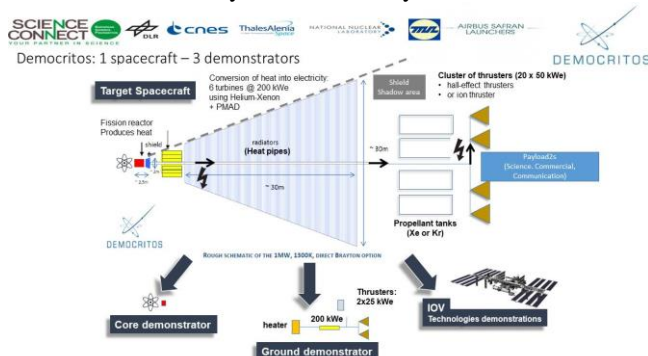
SCIENCE CONNECT YOUR PARTNER IN SCIENCE
DLR
cnes
ThalesAlenia Space
NATIONAL NUCLEAR LABORATORY
AIRBUS SAFRAN LAUNCHERS
DEMOCRITOS

Democritos: 1 spacecraft – 3 demonstrators

Target Spacecraft

Conversion of heat into electricity: 6 turbines @ 200 kWe using Helium-Xenon + PMAD

Shield Shadow area

Cluster of thrusters (20 x 50 kWe)
• hall-effect thrusters
• or ion thruster

Fission reactor Produces heat

shield

~ 15m

radiators (Heat pipes)

~ 80m

~ 30m

Payload2s (Science, Commercial, Communication)

Propellant tanks (Xe or Kr)

DEMOCRITOS

ROUGH SCHEMATIC OF THE 1MW, 1500K, DIRECT BRAYTON OPTION

Core demonstrator

Thrusters: 2x25 kWe

heater

200 kWe

Ground demonstrator

IOV
Technologies demonstrations